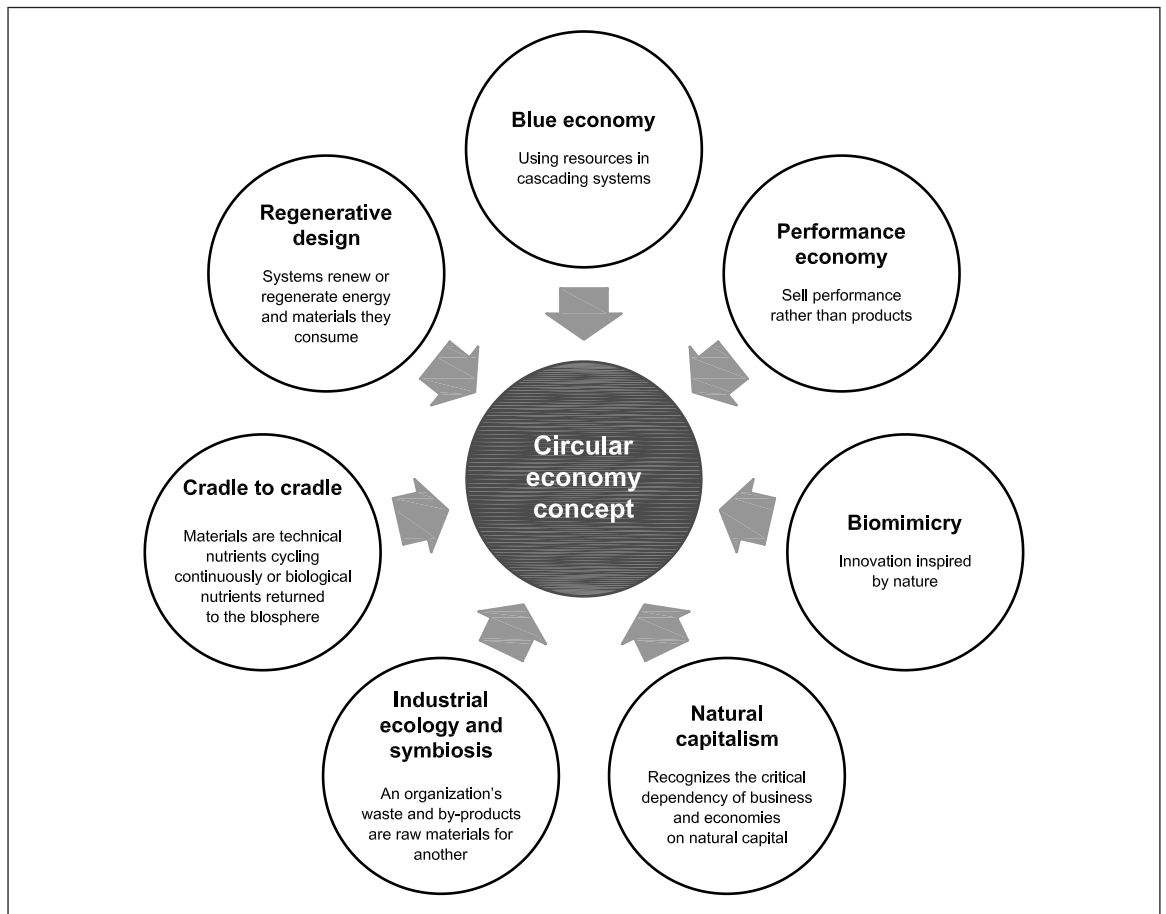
Blue economy

Using resources in cascading systems

Regenerative design

Systems renew or regenerate energy and materials they consume

Performance economy

Sell performance rather than products

Circular economy concept

Cradle to cradle

Materials are technical nutrients cycling continuously or biological nutrients returned to the biosphere

Biomimicry

Innovation inspired by nature

Industrial ecology and symbiosis

An organization's waste and by-products are raw materials for another

Natural capitalism

Recognizes the critical dependency of business and economies on natural capital